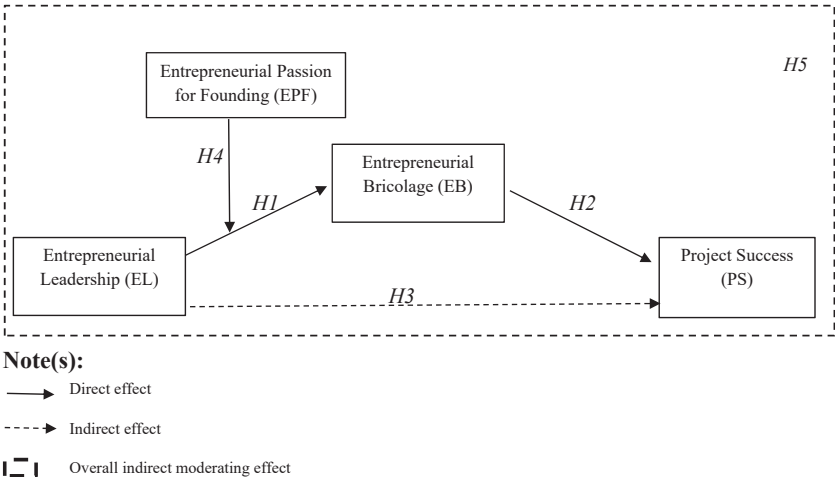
H5

Entrepreneurial Passion for Founding (EPF)

H4

Entrepreneurial Bricolage (EB)

H1

H2

Entrepreneurial Leadership (EL)

Project Success (PS)

H3

Note(s):

Direct effect

Indirect effect

Overall indirect moderating effect